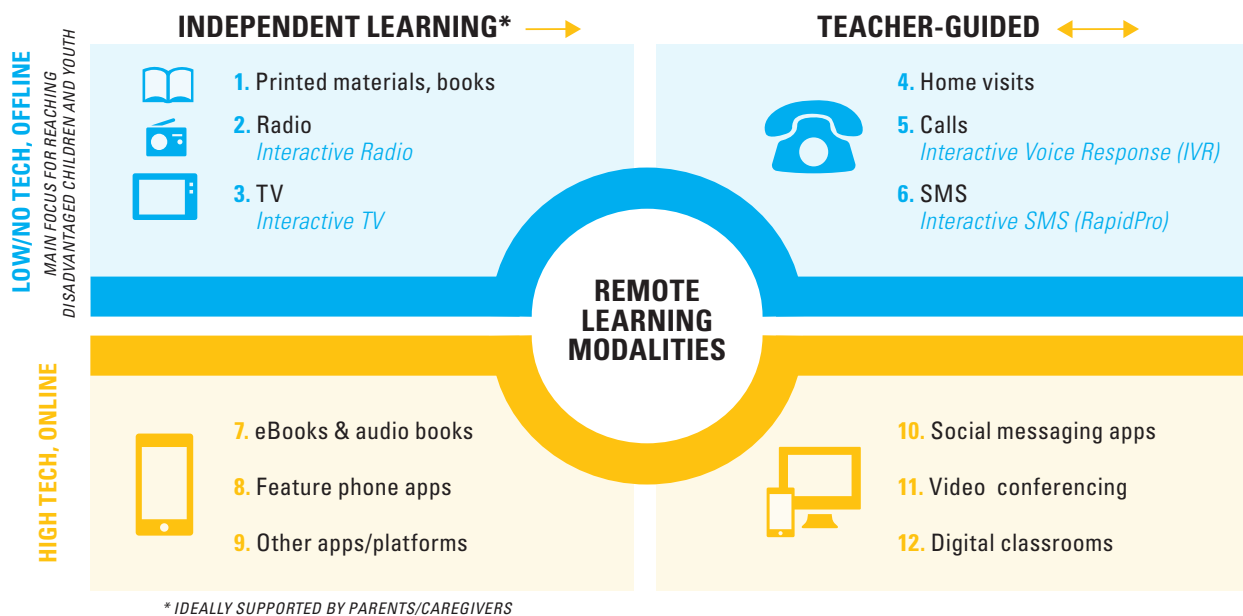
INDEPENDENT LEARNING*

TEACHER-GUIDED

LOW/NO TECH, OFFLINE

MAIN FOCUS FOR REACHING DISADVANTAGED CHILDREN AND YOUTH

1. Printed materials, books

2. Radio
Interactive Radio

3. TV
Interactive TV

4. Home visits

5. Calls
Interactive Voice Response (IVR)

6. SMS
Interactive SMS (RapidPro)

REMOTE LEARNING MODALITIES

HIGH TECH, ONLINE

7. eBooks & audio books

8. Feature phone apps

9. Other apps/platforms

10. Social messaging apps

11. Video conferencing

12. Digital classrooms

* IDEALLY SUPPORTED BY PARENTS/CAREGIVERS